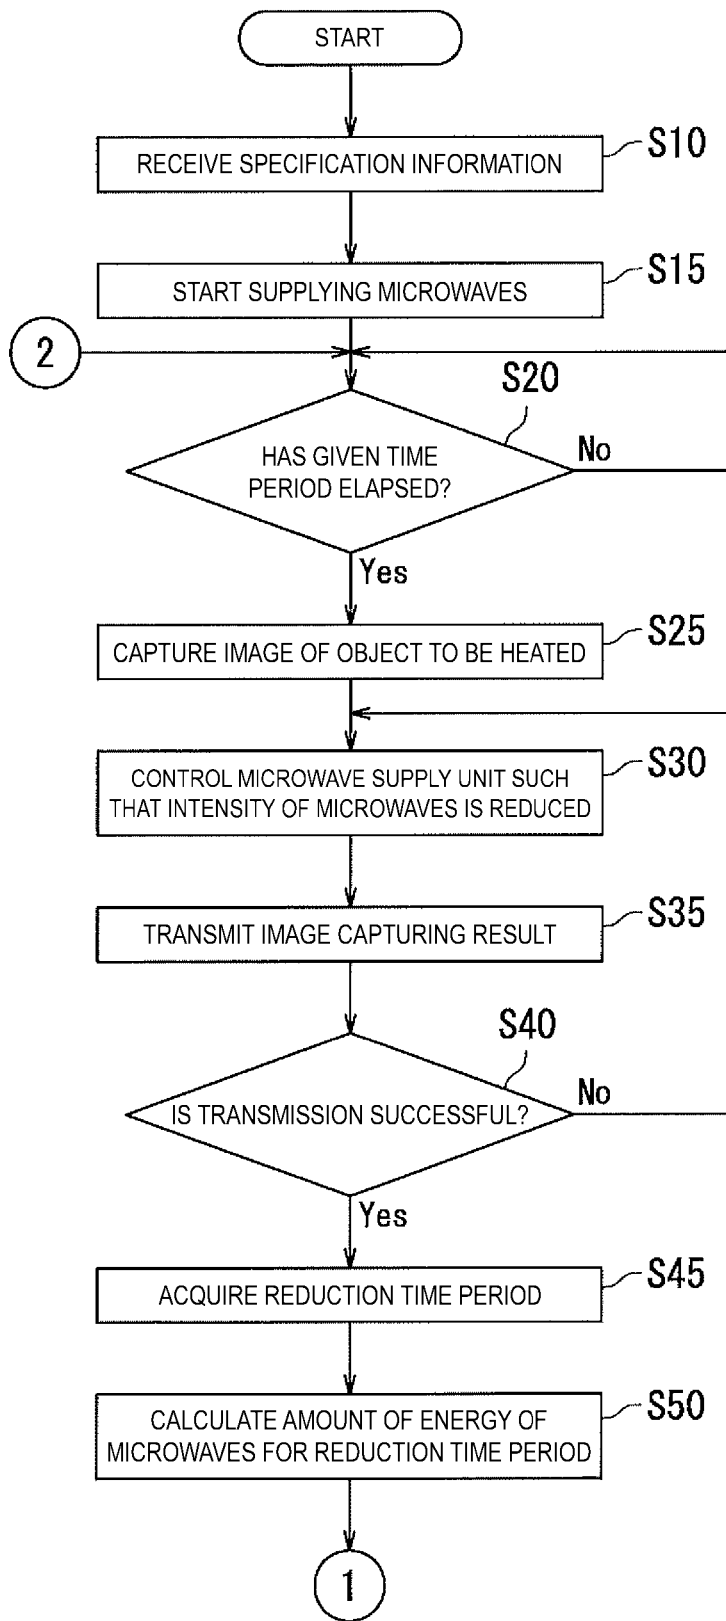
START

RECEIVE SPECIFICATION INFORMATION
S10

START SUPPLYING MICROWAVES
S15

2

S20

HAS GIVEN TIME PERIOD ELAPSED?

No

Yes

CAPTURE IMAGE OF OBJECT TO BE HEATED
S25

CONTROL MICROWAVE SUPPLY UNIT SUCH THAT INTENSITY OF MICROWAVES IS REDUCED
S30

TRANSMIT IMAGE CAPTURING RESULT
S35

S40

IS TRANSMISSION SUCCESSFUL?

No

Yes

ACQUIRE REDUCTION TIME PERIOD
S45

CALCULATE AMOUNT OF ENERGY OF MICROWAVES FOR REDUCTION TIME PERIOD
S50

1